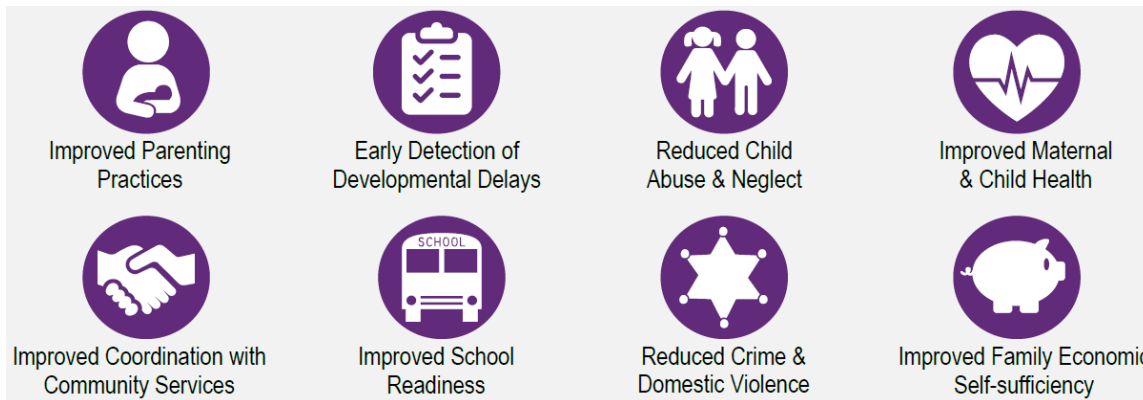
Improved Parenting Practices

Early Detection of Developmental Delays

Reduced Child Abuse & Neglect

Improved Maternal & Child Health

SCHOOL

Improved Coordination with Community Services

Improved School Readiness

Reduced Crime & Domestic Violence

Improved Family Economic Self-sufficiency